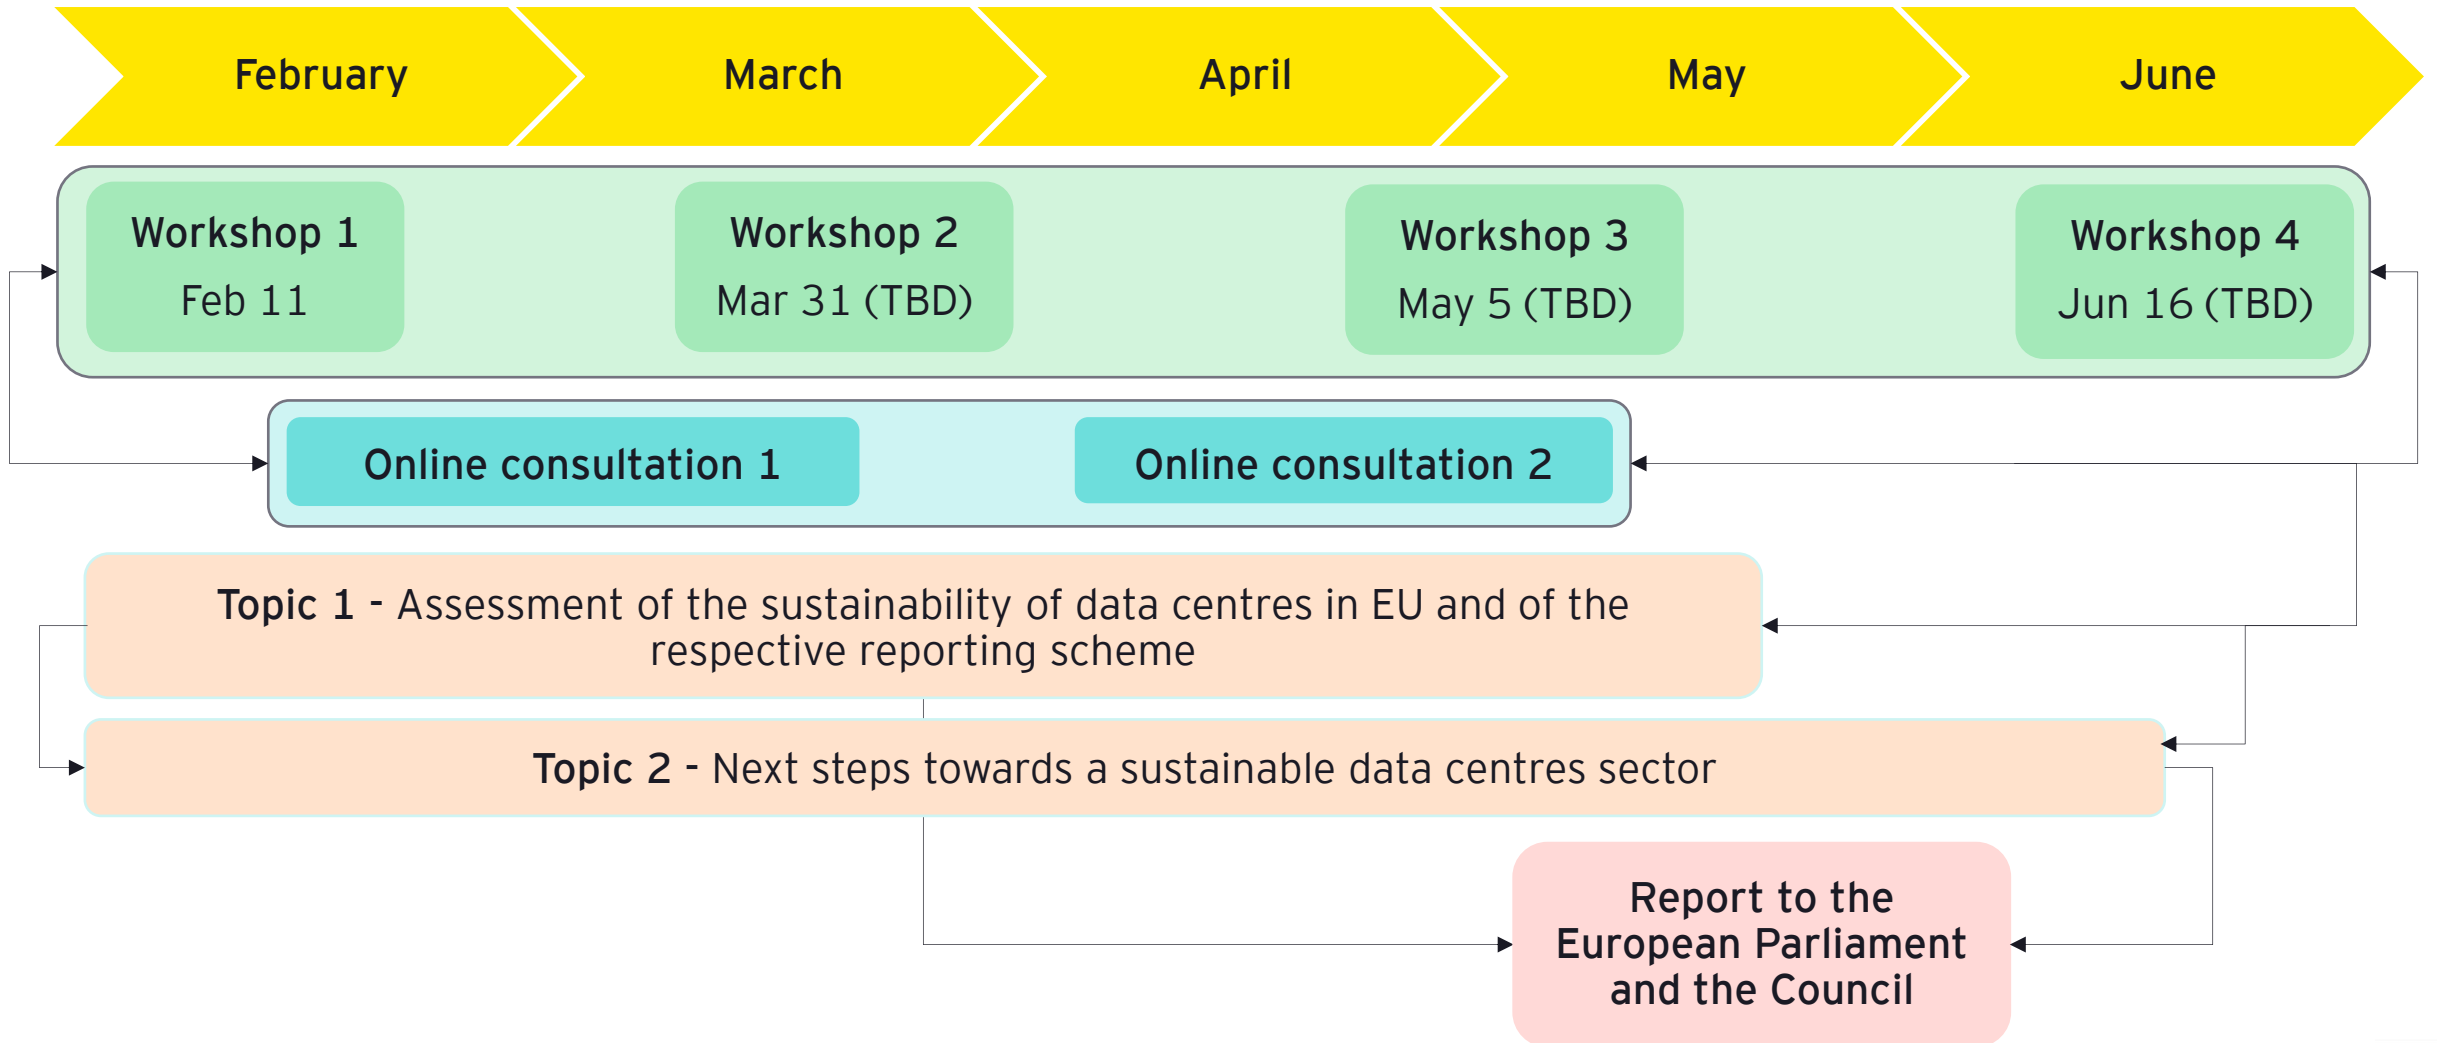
February

March

April

May

June

Workshop 1
Feb 11

Workshop 2
Mar 31 (TBD)

Workshop 3
May 5 (TBD)

Workshop 4
Jun 16 (TBD)

Online consultation 1

Online consultation 2

**Topic 1 -** Assessment of the sustainability of data centres in EU and of the respective reporting scheme

**Topic 2 -** Next steps towards a sustainable data centres sector

Report to the European Parliament and the Council